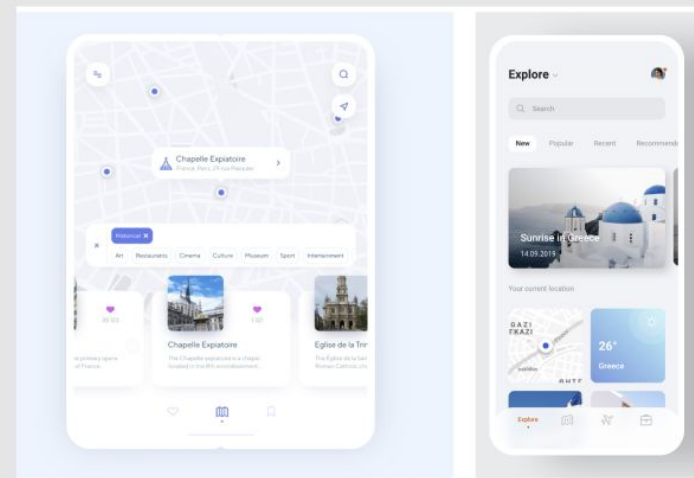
Chapelle Expiatoire
France, Paris, 29 rue Pasquier

Historical ✕

Art
Restaurants
Cinema
Culture
Museum
Sport
Entertainment

35 322
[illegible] primary opera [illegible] of France.

Chapelle Expiatoire
1 02
The Chapelle expiatoire is a chapel located in the 8th arrondissement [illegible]

Eglise de la Trin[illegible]
The Eglise de la Sai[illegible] Roman Catholic ch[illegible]

Explore
Search

New
Popular
Recent
Recommende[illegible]

Sunrise in Greece
14.09.2019

Your current location

GAZI
ΓΚΑΖΙ
ΘΗΣΕ
26°
Greece

Explore